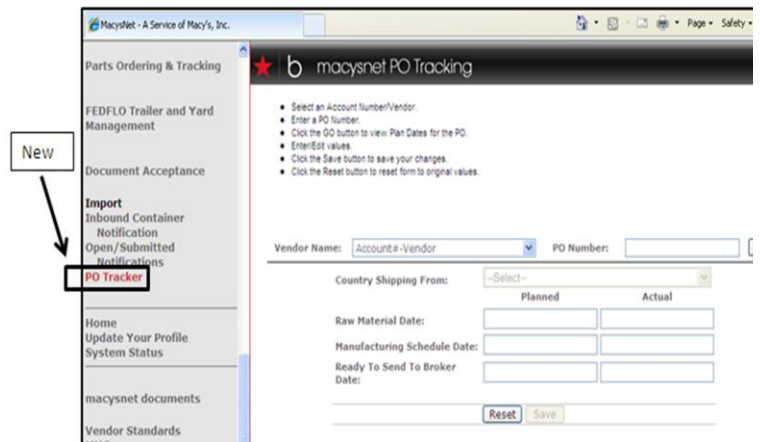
MacysNet - A Service of Macy's, Inc.

Page • Safety •

Parts Ordering & Tracking

FEDFLO Trailer and Yard Management

New

Document Acceptance

Import
Inbound Container Notification
Open/Submitted Notifications
PO Tracker

Home
Update Your Profile
System Status

macysnet documents

Vendor Standards

b macysnet PO Tracking

• Select an Account Number/Vendor.
• Enter a PO Number.
• Click the GO button to view Plan Dates for the PO.
• Enter/Edit values.
• Click the Save button to save your changes.
• Click the Reset button to reset form to original values.

Vendor Name: Account#-Vendor PO Number:

Country Shipping From: --Select--

| | Planned | Actual |
|---|---|---|
| Raw Material Date: | | |
| Manufacturing Schedule Date: | | |
| Ready To Send To Broker Date: | | |

Reset Save